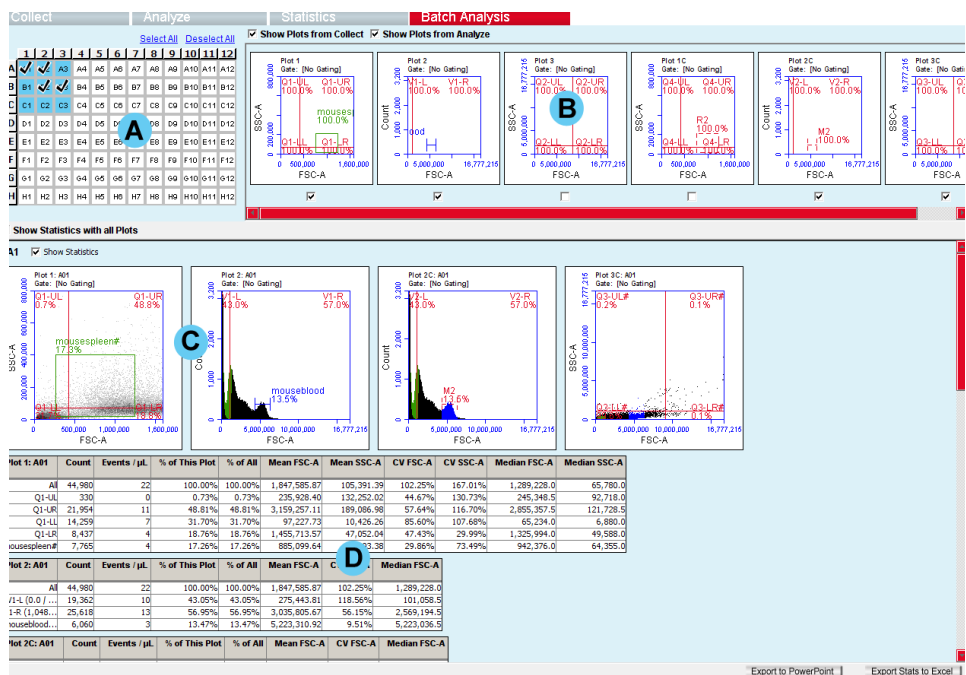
Collect | Analyze | Statistics | Batch Analysis

Select All Deselect All

| | 1 | 2 | 3 | 4 | 5 | 6 | 7 | 8 | 9 | 10 | 11 | 12 |
|---|---|---|---|---|---|---|---|---|---|---|---|---|
| A | ✓ | ✓ | A3 | A4 | A5 | A6 | A7 | A8 | A9 | A10 | A11 | A12 |
| B | B1 | ✓ | ✓ | B4 | B5 | B6 | B7 | B8 | B9 | B10 | B11 | B12 |
| C | C1 | C2 | C3 | C4 | C5 | C6 | C7 | C8 | C9 | C10 | C11 | C12 |
| D | D1 | D2 | D3 | D4 | D5 | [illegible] | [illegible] | D8 | D9 | D10 | D11 | D12 |
| E | E1 | E2 | E3 | E4 | E5 | E6 | E7 | E8 | E9 | E10 | E11 | E12 |
| F | F1 | F2 | F3 | F4 | F5 | F6 | F7 | F8 | F9 | F10 | F11 | F12 |
| G | G1 | G2 | G3 | G4 | G5 | G6 | G7 | G8 | G9 | G10 | G11 | G12 |
| H | H1 | H2 | H3 | H4 | H5 | H6 | H7 | H8 | H9 | H10 | H11 | H12 |

A

Show Plots from Collect Show Plots from Analyze

Plot 1 Gate: [No Gating] Q1-UL 100.0% Q1-UR 100.0% mousespl 100.0% Q1-LL 100.0% Q1-LR 100.0% SSC-A FSC-A 800,000 200,000 0 500,000 1,600,000

Plot 2 Gate: [No Gating] V1-L 100.0% V1-R 100.0% ood Count 3,200 2,000 0 5,000,000 16,777,215 FSC-A

Plot 3 Gate: [No Gating] Q2-UL 100.0% Q2-UR 100.0% Q2-LL 100.0% Q2-LR 100.0% SSC-A 16,777,215 5,000,000 0 5,000,000 16,777,215 FSC-A

B

Plot 1C Gate: [No Gating] Q4-UL 100.0% Q4-UR 100.0% R2 100.0% Q4-LL 100.0% Q4-LR 100.0% SSC-A 800,000 200,000 0 500,000 1,600,000 FSC-A

Plot 2C Gate: [No Gating] V2-L 100.0% V2-R 100.0% M2 100.0% Count 3,200 2,000 0 5,000,000 16,777,215 FSC-A

Plot 3C Gate: [No Gating] Q3-UL 100.0% Q3-UR 100.0% Q3-LL 100.0% SSC-A 16,777,215 5,000,000 0 FSC-A

Show Statistics with all Plots

A1 Show Statistics

Plot 1: A01 Gate: [No Gating] Q1-UL 0.7% Q1-UR 48.8% mousespleen# 17.3% Q1-LL Q1-LR 18.8% SSC-A 800,000 600,000 400,000 200,000 0 500,000 1,000,000 1,600,000 FSC-A

C

Plot 2: A01 Gate: [No Gating] V1-L 43.0% V1-R 57.0% mouseblood 13.5% Count 3,200 2,000 0 5,000,000 10,000,000 16,777,215 FSC-A

Plot 2C: A01 Gate: [No Gating] V2-L 43.0% V2-R 57.0% M2 13.6% Count 3,200 2,000 0 5,000,000 10,000,000 16,777,215 FSC-A

Plot 3C: A01 Gate: [No Gating] Q3-UL# 0.2% Q3-UR# 0.1% Q3-LL# Q3-LR# 0.1% SSC-A 16,777,215 10,000,000 5,000,000 0 5,000,000 10,000,000 16,777,215 FSC-A

| Plot 1: A01 | Count | Events / µL | % of This Plot | % of All | Mean FSC-A | Mean SSC-A | CV FSC-A | CV SSC-A | Median FSC-A | Median SSC-A |
|---|---|---|---|---|---|---|---|---|---|---|
| All | 44,980 | 22 | 100.00% | 100.00% | 1,847,585.87 | 105,391.39 | 102.25% | 167.01% | 1,289,228.0 | 65,780.0 |
| Q1-UL | 330 | 0 | 0.73% | 0.73% | 235,928.40 | 132,252.02 | 44.67% | 130.73% | 245,348.5 | 92,718.0 |
| Q1-UR | 21,954 | 11 | 48.81% | 48.81% | 3,159,257.11 | 189,086.98 | 57.64% | 116.70% | 2,855,357.5 | 121,728.5 |
| Q1-LL | 14,259 | 7 | 31.70% | 31.70% | 97,227.73 | 10,426.26 | 85.60% | 107.68% | 65,234.0 | 6,880.0 |
| Q1-LR | 8,437 | 4 | 18.76% | 18.76% | 1,455,713.57 | 47,052.04 | 47.43% | 29.99% | 1,325,994.0 | 49,588.0 |
| ousespleen# | 7,765 | 4 | 17.26% | 17.26% | 885,099.64 | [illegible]3.38 | 29.86% | 73.49% | 942,376.0 | 64,355.0 |

D

| Plot 2: A01 | Count | Events / µL | % of This Plot | % of All | Mean FSC-A | C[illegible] | Median FSC-A |
|---|---|---|---|---|---|---|---|
| All | 44,980 | 22 | 100.00% | 100.00% | 1,847,585.87 | 102.25% | 1,289,228.0 |
| V1-L (0.0 / ... | 19,362 | 10 | 43.05% | 43.05% | 275,443.81 | 118.56% | 101,058.5 |
| 1-R (1,048.... | 25,618 | 13 | 56.95% | 56.95% | 3,035,805.67 | 56.15% | 2,569,194.5 |
| ouseblood.... | 6,060 | 3 | 13.47% | 13.47% | 5,223,310.92 | 9.51% | 5,223,036.5 |

| Plot 2C: A01 | Count | Events / µL | % of This Plot | % of All | Mean FSC-A | CV FSC-A | Median FSC-A |
|---|---|---|---|---|---|---|---|

Export to PowerPoint | Export Stats to Excel